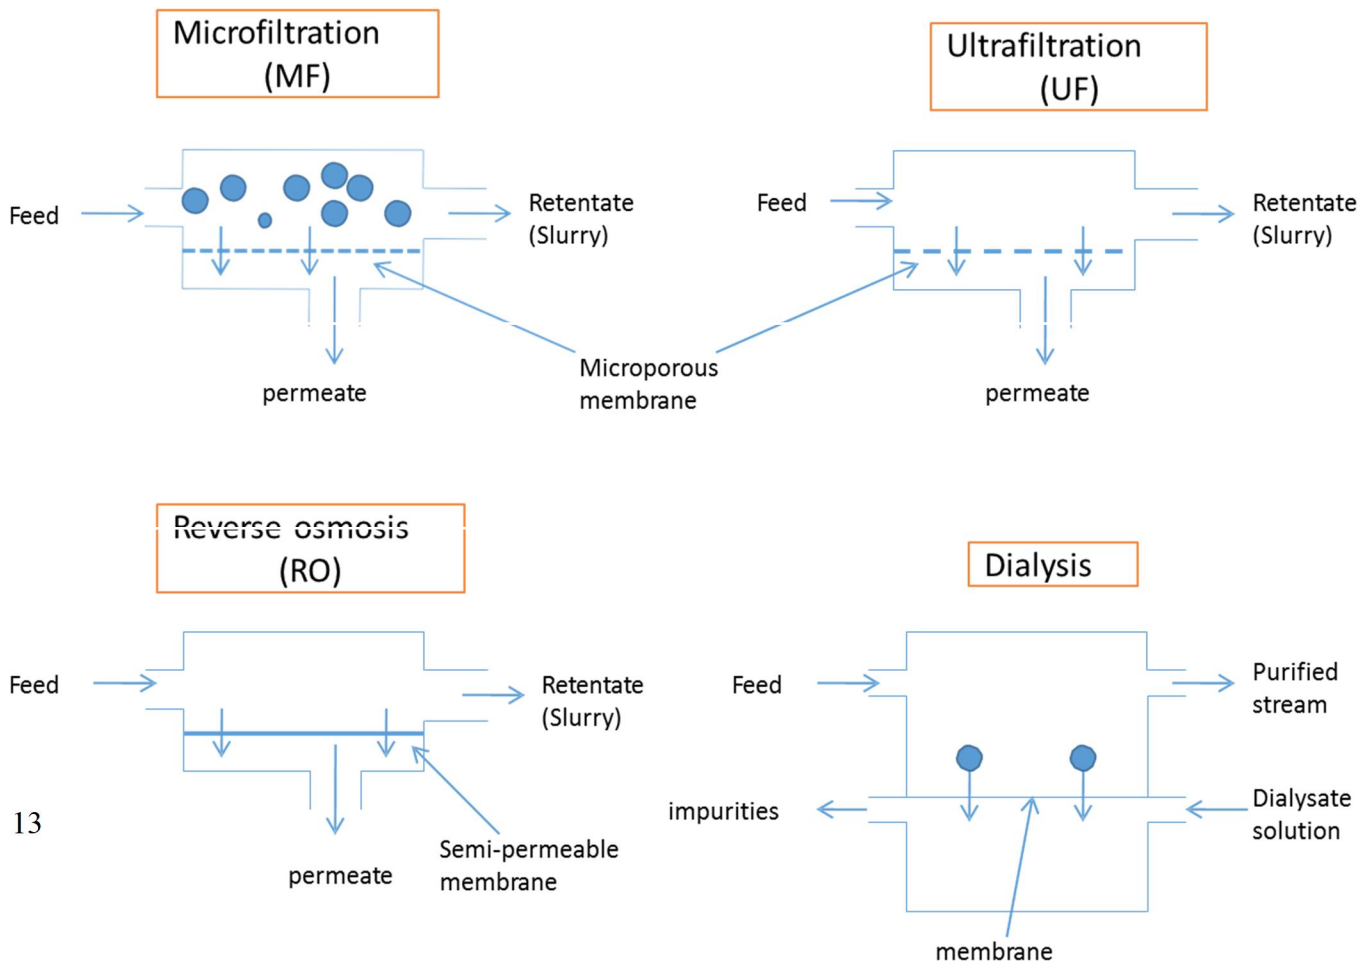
Microfiltration (MF)

Feed

Retentate (Slurry)

permeate

Microporous membrane

Ultrafiltration (UF)

Feed

Retentate (Slurry)

permeate

Reverse osmosis (RO)

Feed

Retentate (Slurry)

permeate

Semi-permeable membrane

13

Dialysis

Feed

Purified stream

impurities

Dialysate solution

membrane